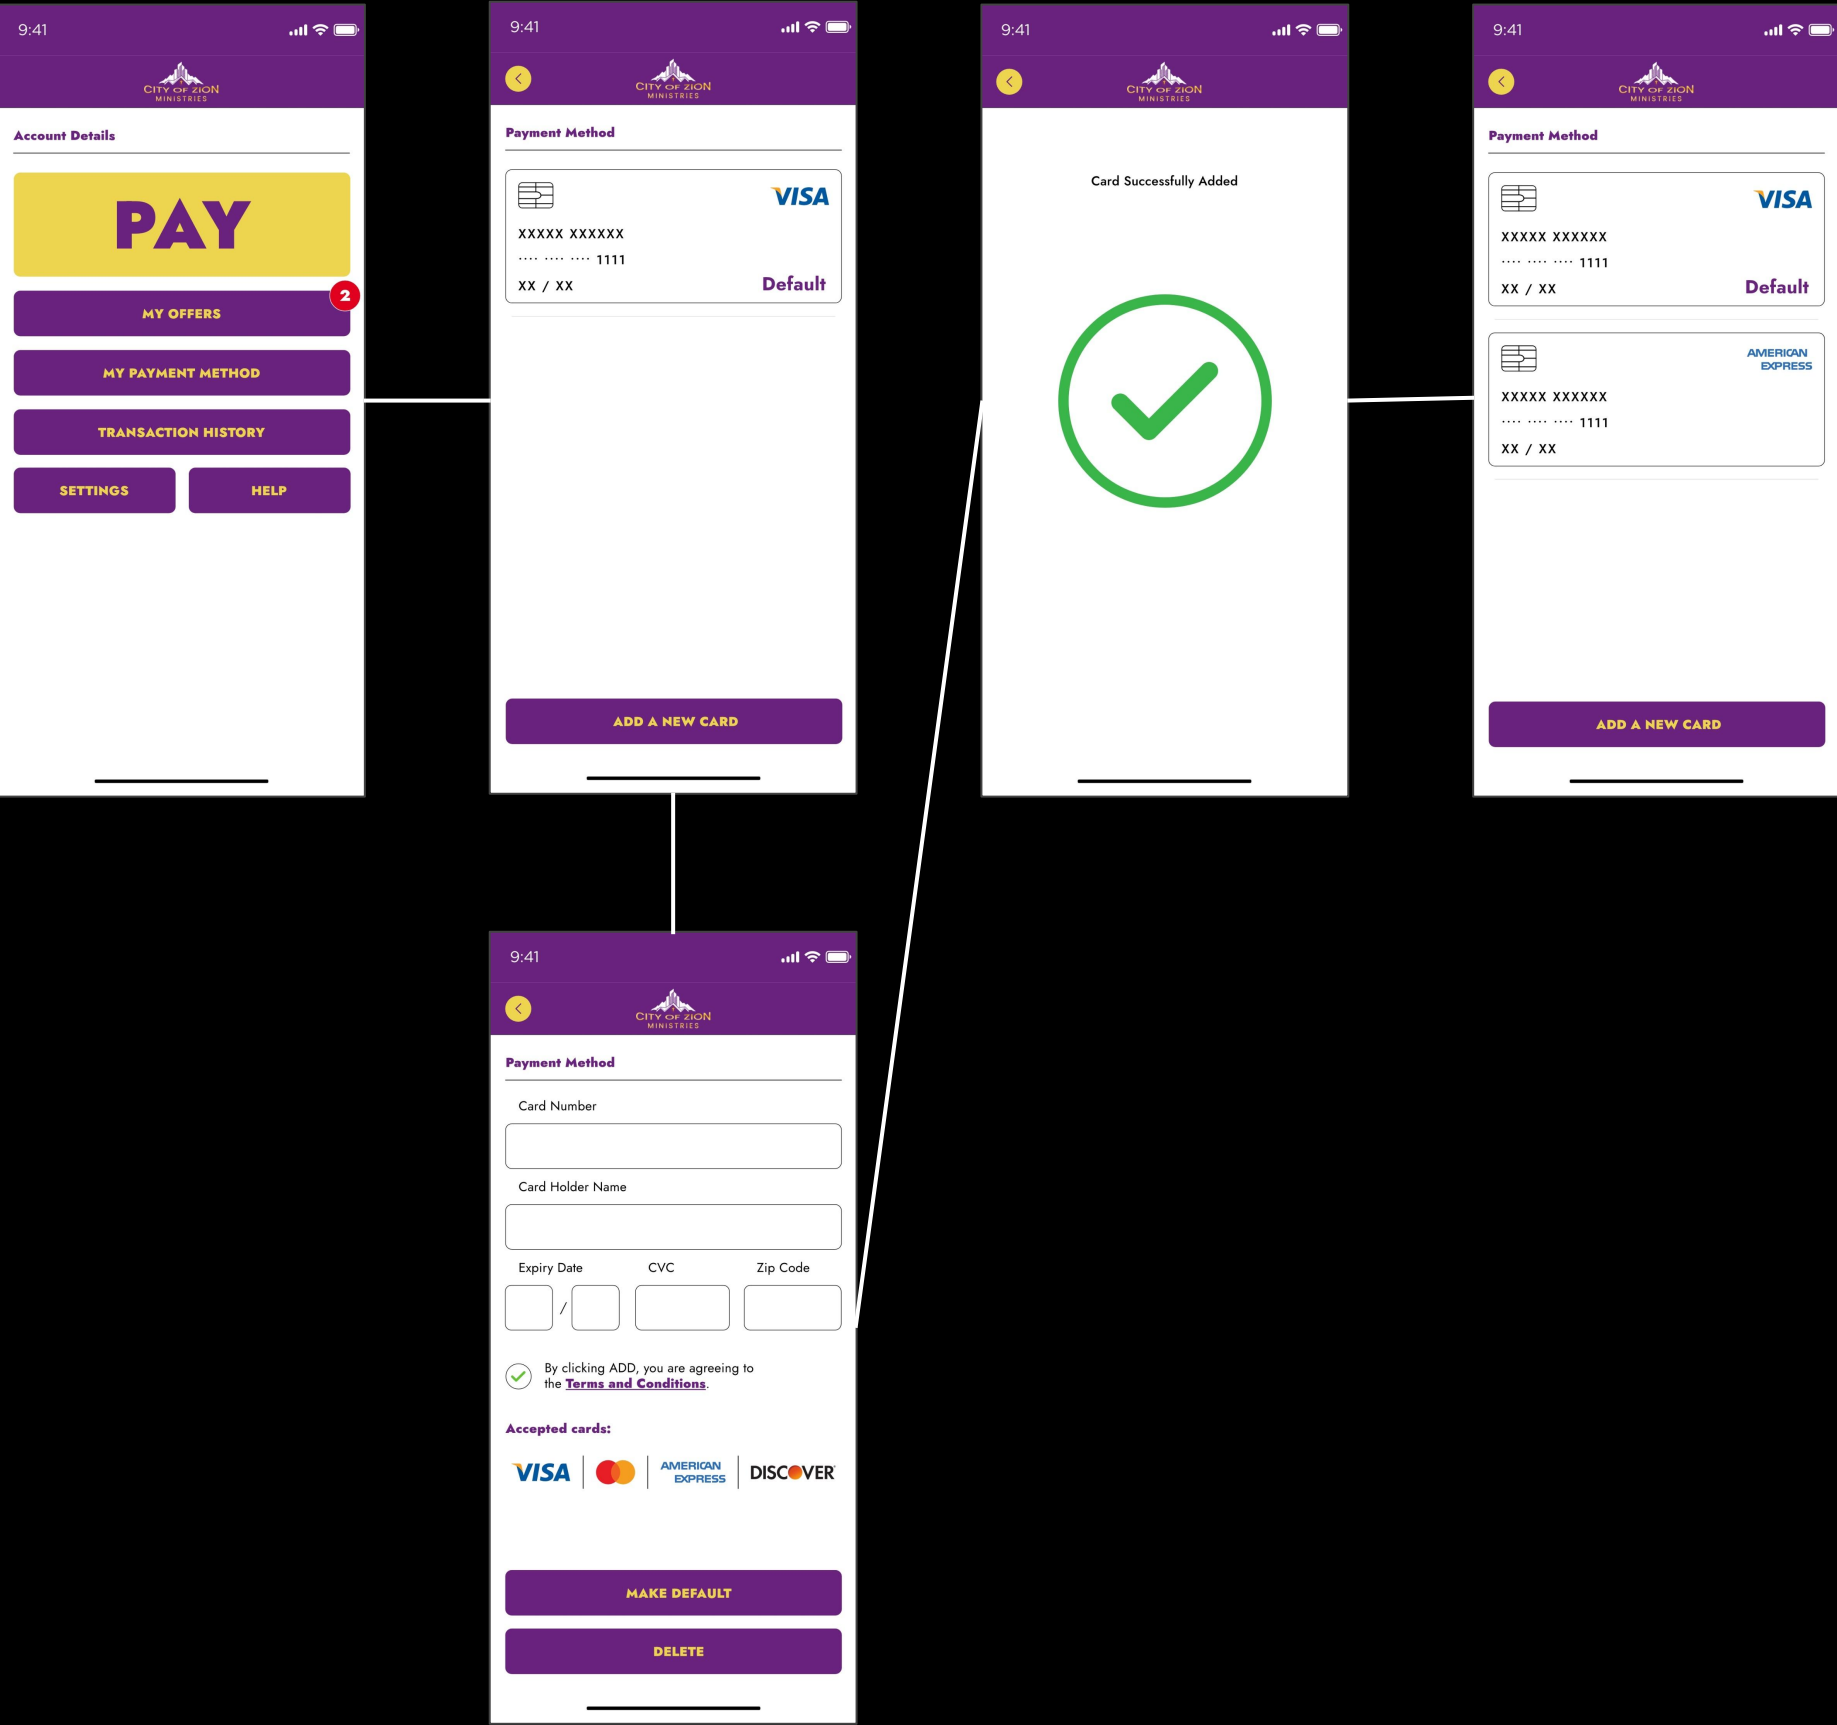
9:41

CITY OF ZION
MINISTRIES

Account Details

PAY

MY OFFERS
2

MY PAYMENT METHOD

TRANSACTION HISTORY

SETTINGS

HELP

9:41

CITY OF ZION
MINISTRIES

Payment Method

VISA

XXXXX XXXXXX

···· ···· ···· 1111

XX / XX

Default

ADD A NEW CARD

9:41

CITY OF ZION
MINISTRIES

Card Successfully Added

9:41

CITY OF ZION
MINISTRIES

Payment Method

VISA

XXXXX XXXXXX

···· ···· ···· 1111

XX / XX

Default

AMERICAN EXPRESS

XXXXX XXXXXX

···· ···· ···· 1111

XX / XX

ADD A NEW CARD

9:41

CITY OF ZION
MINISTRIES

Payment Method

Card Number

Card Holder Name

Expiry Date

CVC

Zip Code

/

By clicking ADD, you are agreeing to the Terms and Conditions.

Accepted cards:

VISA

AMERICAN EXPRESS

DISCOVER

MAKE DEFAULT

DELETE